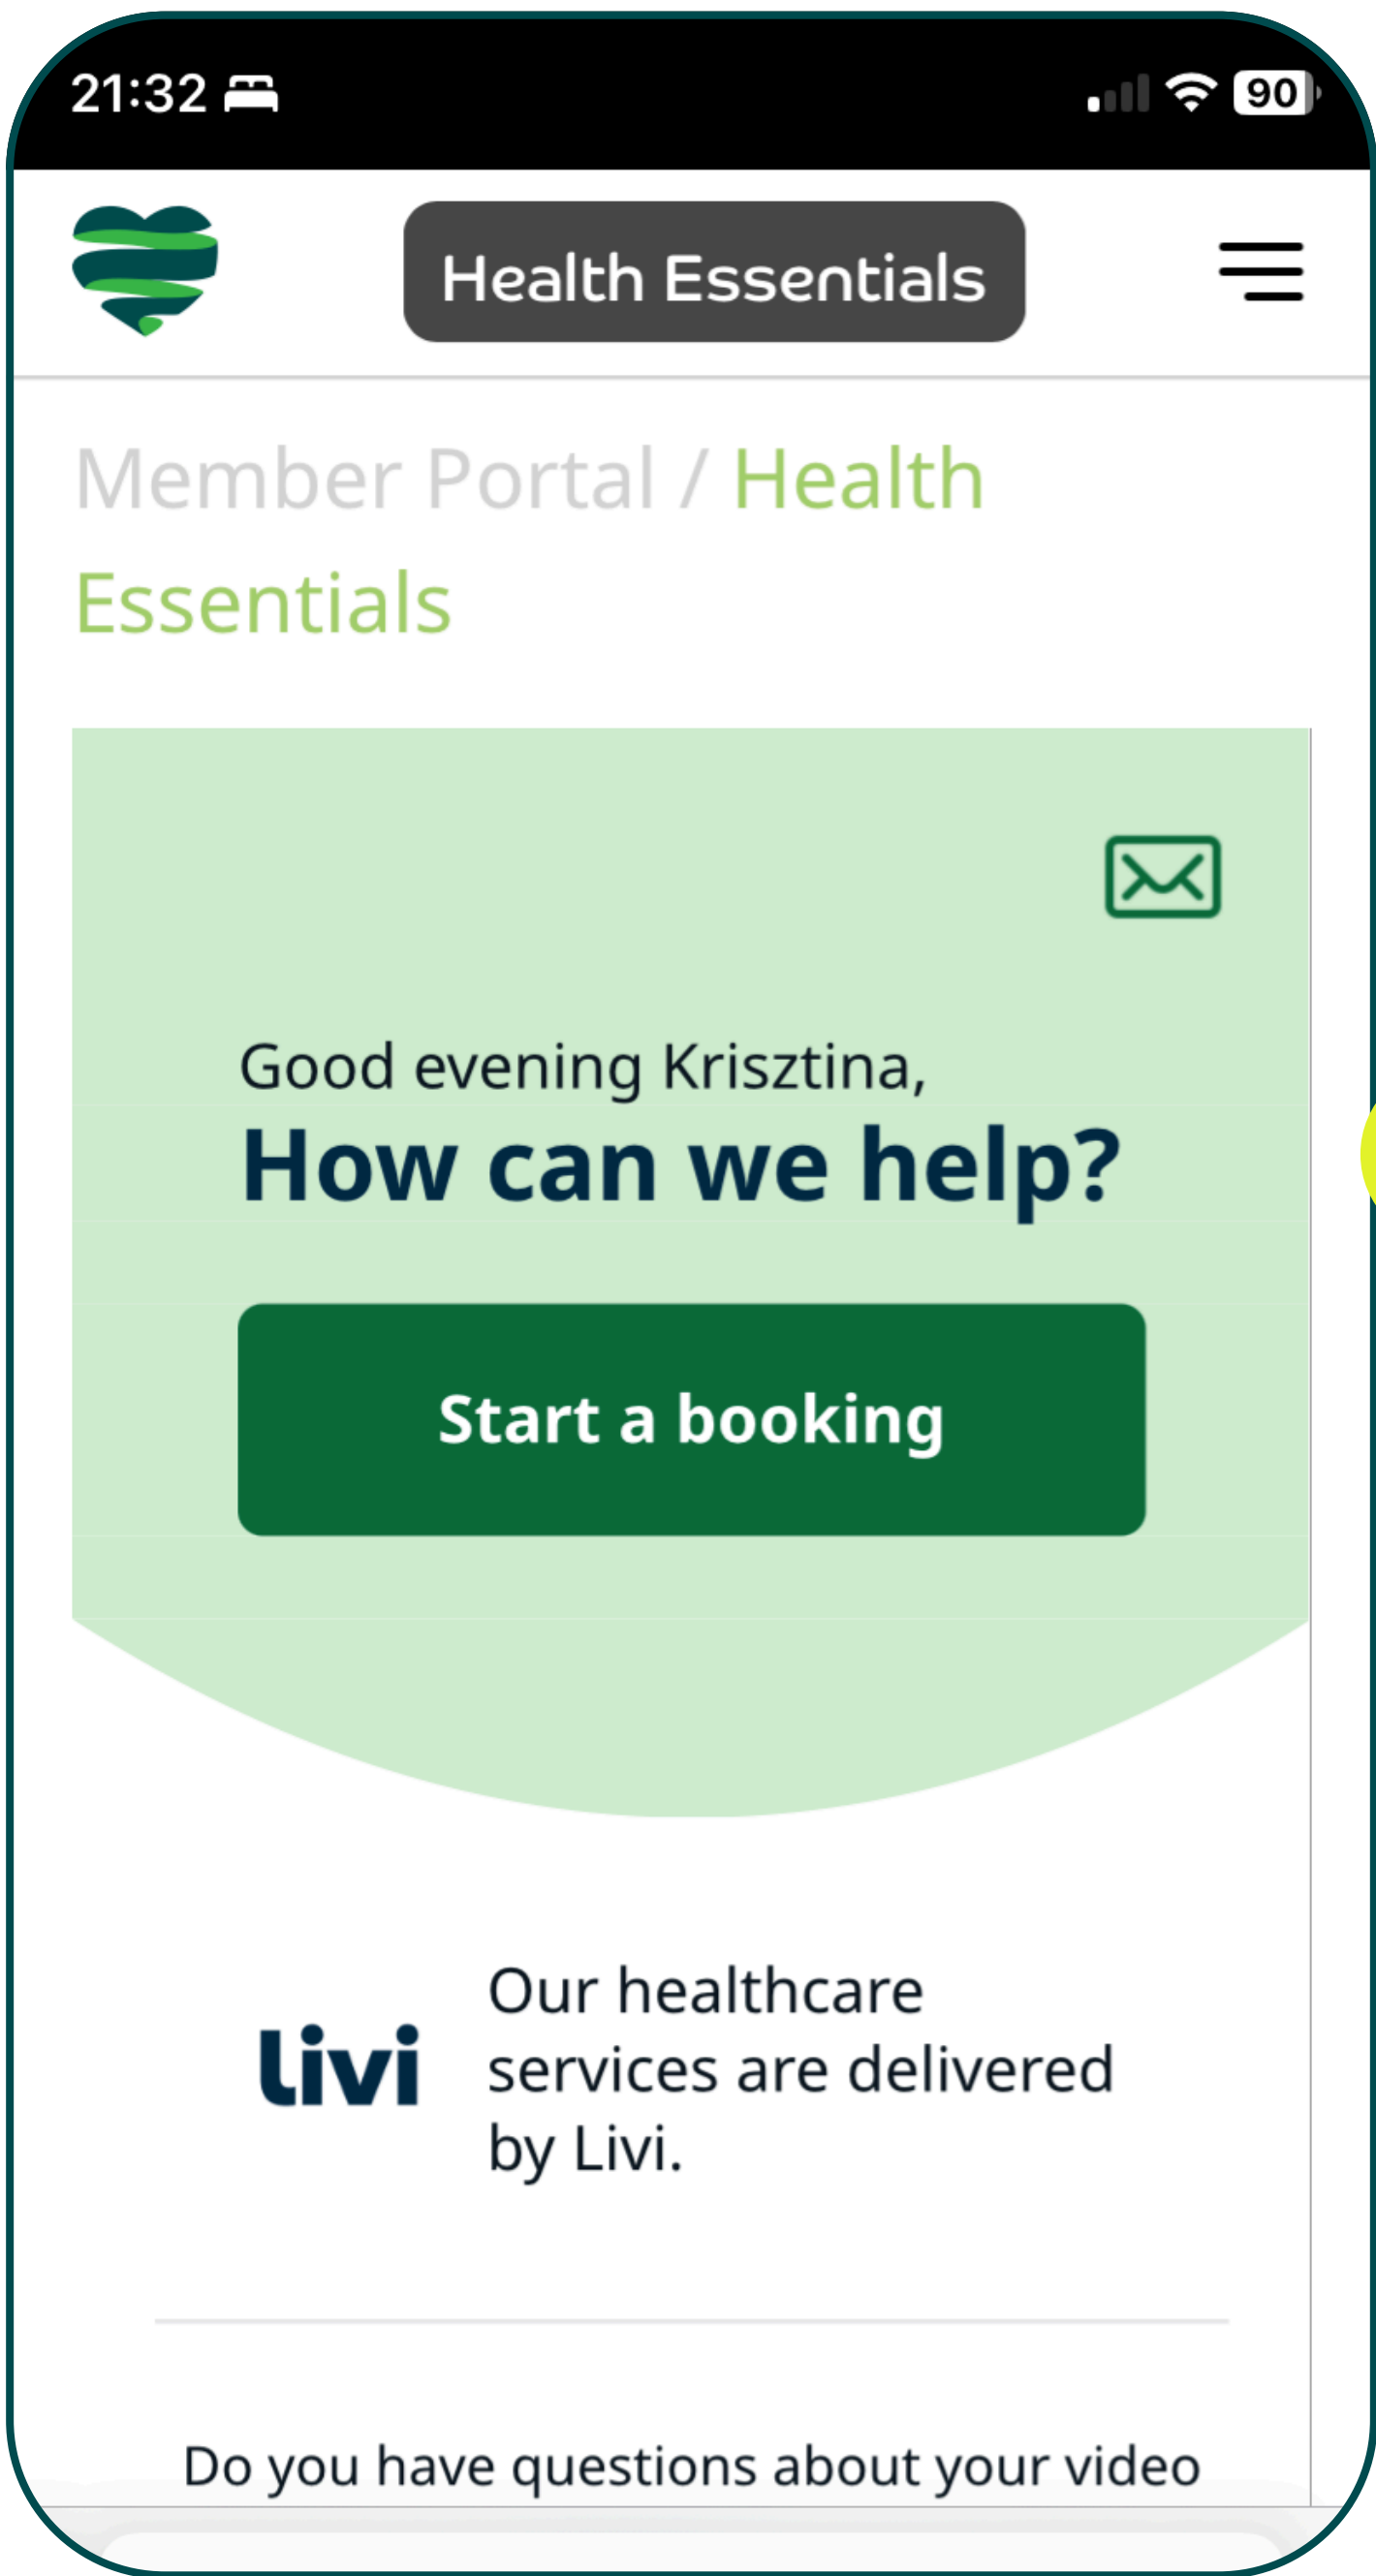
21:32

90

Health Essentials

Member Portal / Health Essentials

Good evening Krisztina,

How can we help?

Start a booking

livi

Our healthcare services are delivered by Livi.

Do you have questions about your video